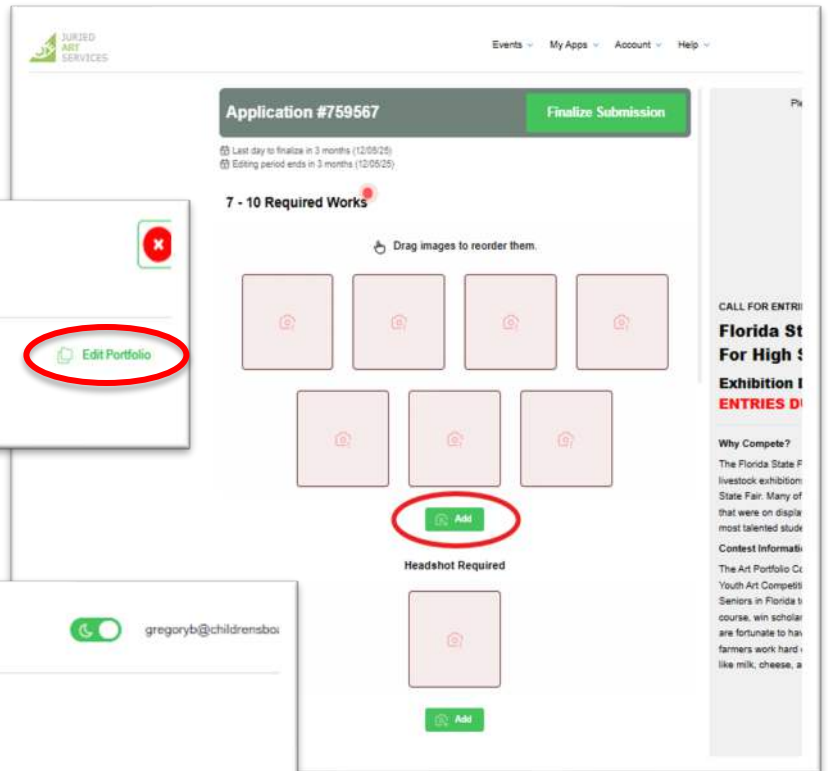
JURIED ART SERVICES

Events My Apps Account Help

Application #759567

Finalize Submission

Last day to finalize in 3 months (12/05/25)
Editing period ends in 3 months (12/05/25)

7 - 10 Required Works

Drag images to reorder them.

Add

Headshot Required

Add

Edit Portfolio

gregoryb@childrensbo

Pl

CALL FOR ENTRI

Florida St
For High S

Exhibition
ENTRIES DU

Why Compete?

The Florida State F livestock exhibition State Fair. Many of that were on displa most talented stude

Contest Informati

The Art Portfolio Co Youth Art Competiti Seniors in Florida t course, win scholar are fortunate to hav farmers work hard like milk, cheese, a